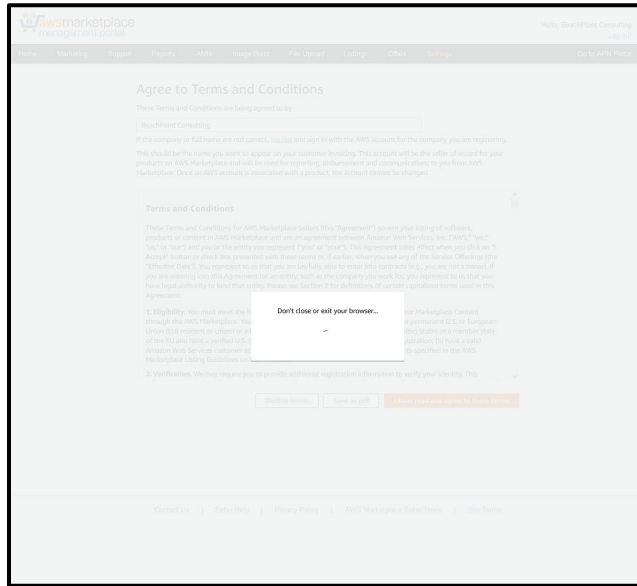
awsmarketplace
management portal

Hello, BeachPoint Consulting
Log out

Home Marketing Support Reports AMIs Image Bank File Upload Listings Offers Settings Go to APN Portal

Agree to Terms and Conditions

These Terms and Conditions are being agreed to by:

BeachPoint Consulting

If the company or full name are not correct, log out and sign in with the AWS account for the company you are registering.

This should be the name you want to appear on your customer invoicing. This account will be the seller of record for your products on AWS Marketplace and will be used for reporting, disbursement and communications to you from AWS Marketplace. Once an AWS account is associated with a product, the account cannot be changed.

Terms and Conditions

These Terms and Conditions for AWS Marketplace Sellers (this "Agreement") govern your listing of software, products or content in AWS Marketplace and are an agreement between Amazon Web Services, Inc. ("AWS," "we," "us," or "our") and you or the entity you represent ("you" or "your"). This Agreement takes effect when you click an "I Accept" button or check box presented with these terms or, if earlier, when you use any of the Service Offerings (the "Effective Date"). You represent to us that you are lawfully able to enter into contracts (e.g., you are not a minor). If you are entering into this Agreement for an entity, such as the company you work for, you represent to us that you have legal authority to bind that entity. Please see Section 8 for definitions of certain capitalized terms used in this Agreement.

1. Eligibility. You must meet the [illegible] Marketplace Content through the AWS Marketplace. You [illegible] United States or a member state of the EU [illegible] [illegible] (b) have a valid Amazon Web Services customer ac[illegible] specified in the AWS Marketplace Listing Guidelines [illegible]

2. Verification. We may require you to provide additional registration information to verify your identity. This

Don't close or exit your browser...

Decline terms Save as pdf I have read and agree to these terms

Contact Us | Seller Help | Privacy Policy | AWS Marketplace Seller Terms | Site Terms